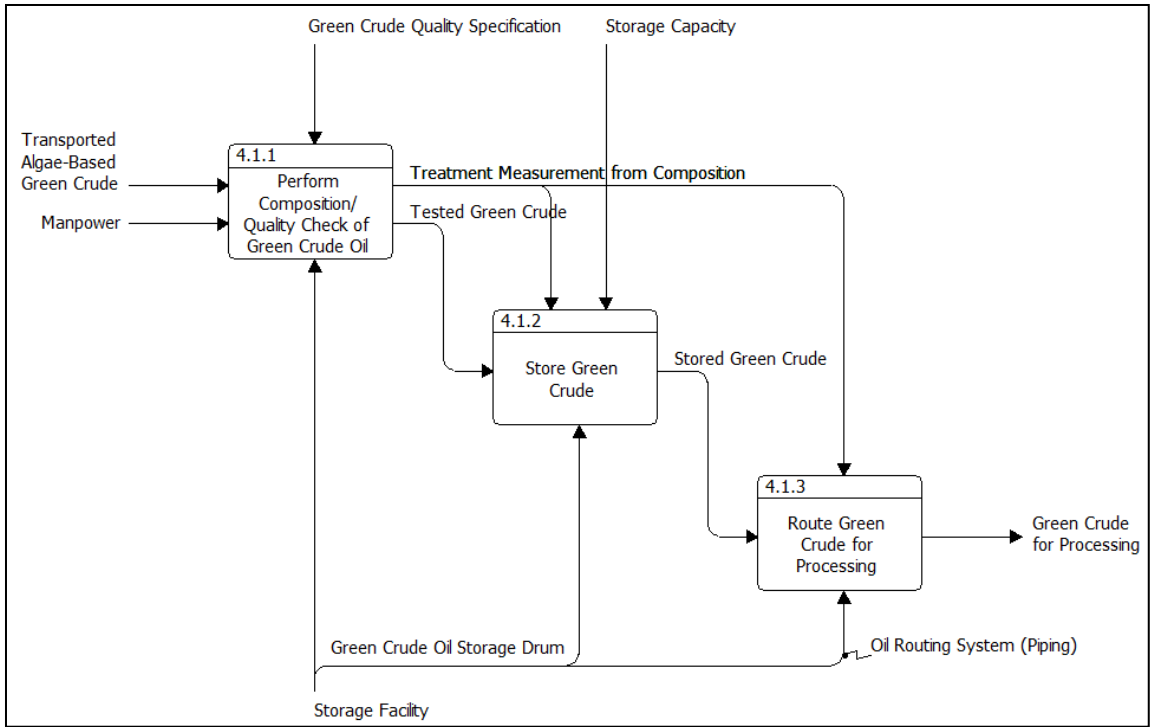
Green Crude Quality Specification

Storage Capacity

Transported Algae-Based Green Crude

Manpower

4.1.1

Perform Composition/ Quality Check of Green Crude Oil

Treatment Measurement from Composition

Tested Green Crude

4.1.2

Store Green Crude

Stored Green Crude

4.1.3

Route Green Crude for Processing

Green Crude for Processing

Green Crude Oil Storage Drum

Oil Routing System (Piping)

Storage Facility